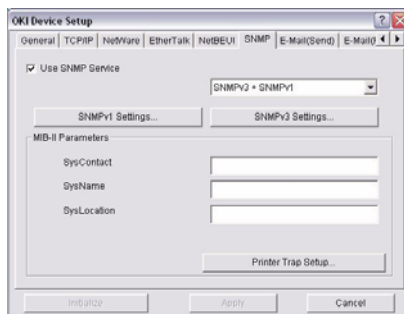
OKI Device Setup

General | TCP/IP | NetWare | EtherTalk | NetBEUI | SNMP | E-Mail(Send) | E-Mail([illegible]

☑ Use SNMP Service

SNMPv3 + SNMPv1

SNMPv1 Settings...

SNMPv3 Settings...

MIB-II Parameters

SysContact

SysName

SysLocation

Printer Trap Setup...

Initialize

Apply

Cancel